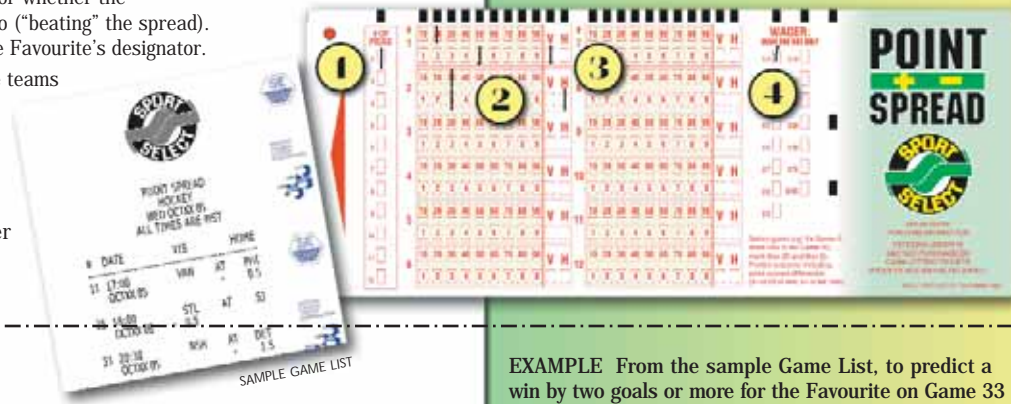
or whether the
o ("beating" the spread).
e Favourite's designator.

teams

er

SPORT SELECT

POINT SPREAD
HOCKEY
WED OCT05 05
ALL TIMES ARE PST

| # | DATE | VIS | | HOME |
|---|---|---|---|---|
| 31 | 17:00 OCT05 05 | VAN | AT | PHX 0.5 |
| 32 | 18:00 OCT05 05 | STL | AT | SJ |
| 33 | 20:30 OCT05 05 | NSH | AT | DET 1.5 |

SAMPLE GAME LIST

1

2

3

4

V H

WAGER

POINT SPREAD

SPORT SELECT

EXAMPLE From the sample Game List, to predict a win by two goals or more for the Favourite on Game 33